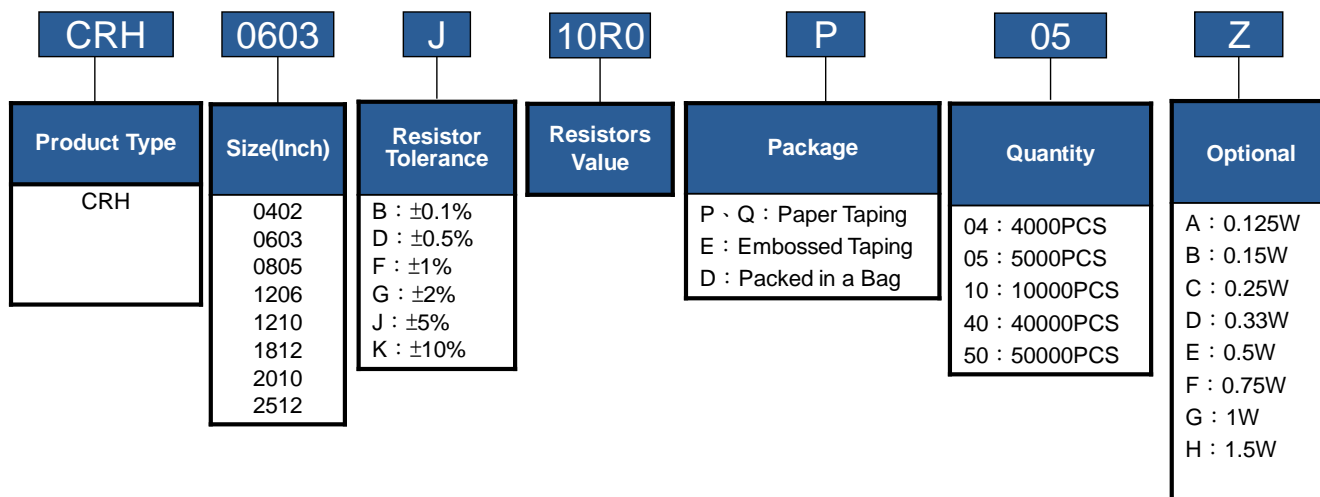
CRH

Product Type

CRH

0603

Size(Inch)

0402
0603
0805
1206
1210
1812
2010
2512

J

Resistor Tolerance

B：±0.1%
D：±0.5%
F：±1%
G：±2%
J：±5%
K：±10%

10R0

Resistors Value

P

Package

P、Q：Paper Taping
E：Embossed Taping
D：Packed in a Bag

05

Quantity

04：4000PCS
05：5000PCS
10：10000PCS
40：40000PCS
50：50000PCS

Z

Optional

A：0.125W
B：0.15W
C：0.25W
D：0.33W
E：0.5W
F：0.75W
G：1W
H：1.5W